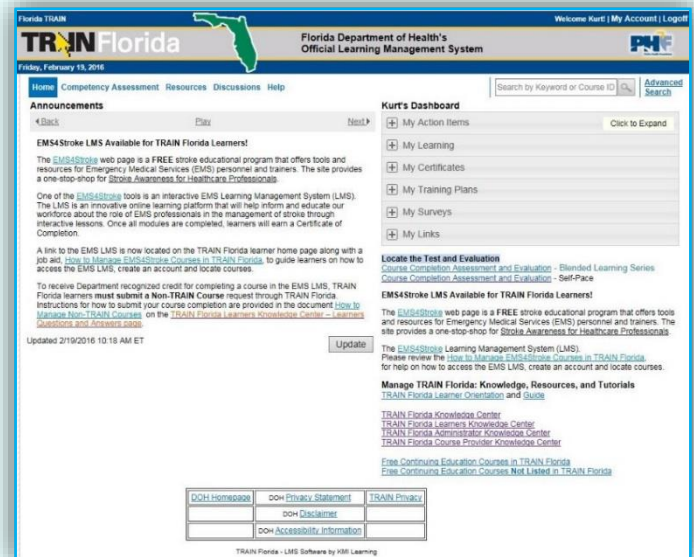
Florida TRAIN

Welcome Kurt! | My Account | Logoff

TRAIN Florida

Florida Department of Health's Official Learning Management System

PHF

Friday, February 19, 2016

Home Competency Assessment Resources Discussions Help

Search by Keyword or Course ID

Advanced Search

Announcements

Back Play Next

EMS4Stroke LMS Available for TRAIN Florida Learners!

The EMS4Stroke web page is a FREE stroke educational program that offers tools and resources for Emergency Medical Services (EMS) personnel and trainers. The site provides a one-stop-shop for Stroke Awareness for Healthcare Professionals.

One of the EMS4Stroke tools is an interactive EMS Learning Management System (LMS). The LMS is an innovative online learning platform that will help inform and educate our workforce about the role of EMS professionals in the management of stroke through interactive lessons. Once all modules are completed, learners will earn a Certificate of Completion.

A link to the EMS LMS is now located on the TRAIN Florida learner home page along with a job aid, How to Manage EMS4Stroke Courses in TRAIN Florida, to guide learners on how to access the EMS LMS, create an account and locate courses.

To receive Department recognized credit for completing a course in the EMS LMS, TRAIN Florida learners must submit a Non-TRAIN Course request through TRAIN Florida. Instructions for how to submit your course completion are provided in the document How to Manage Non-TRAIN Courses on the TRAIN Florida Learners Knowledge Center – Learners Questions and Answers page.

Updated 2/19/2016 10:18 AM ET

Update

Kurt's Dashboard

My Action Items

Click to Expand

My Learning

My Certificates

My Training Plans

My Surveys

My Links

Locate the Test and Evaluation

Course Completion Assessment and Evaluation - Blended Learning Series

Course Completion Assessment and Evaluation - Self-Pace

EMS4Stroke LMS Available for TRAIN Florida Learners!

The EMS4Stroke web page is a FREE stroke educational program that offers tools and resources for Emergency Medical Services (EMS) personnel and trainers. The site provides a one-stop-shop for Stroke Awareness for Healthcare Professionals.

The EMS4Stroke Learning Management System (LMS). Please review the How to Manage EMS4Stroke Courses in TRAIN Florida, for help on how to access the EMS LMS, create an account and locate courses.

Manage TRAIN Florida: Knowledge, Resources, and Tutorials

TRAIN Florida Learner Orientation and Guide

TRAIN Florida Knowledge Center
TRAIN Florida Learners Knowledge Center
TRAIN Florida Administrator Knowledge Center
TRAIN Florida Course Provider Knowledge Center

Free Continuing Education Courses in TRAIN Florida
Free Continuing Education Courses Not Listed in TRAIN Florida

| DOH Homepage | DOH Privacy Statement | TRAIN Privacy |
|---|---|---|
| | DOH Disclaimer | |
| | DOH Accessibility Information | |

TRAIN Florida - LMS Software by KMI Learning